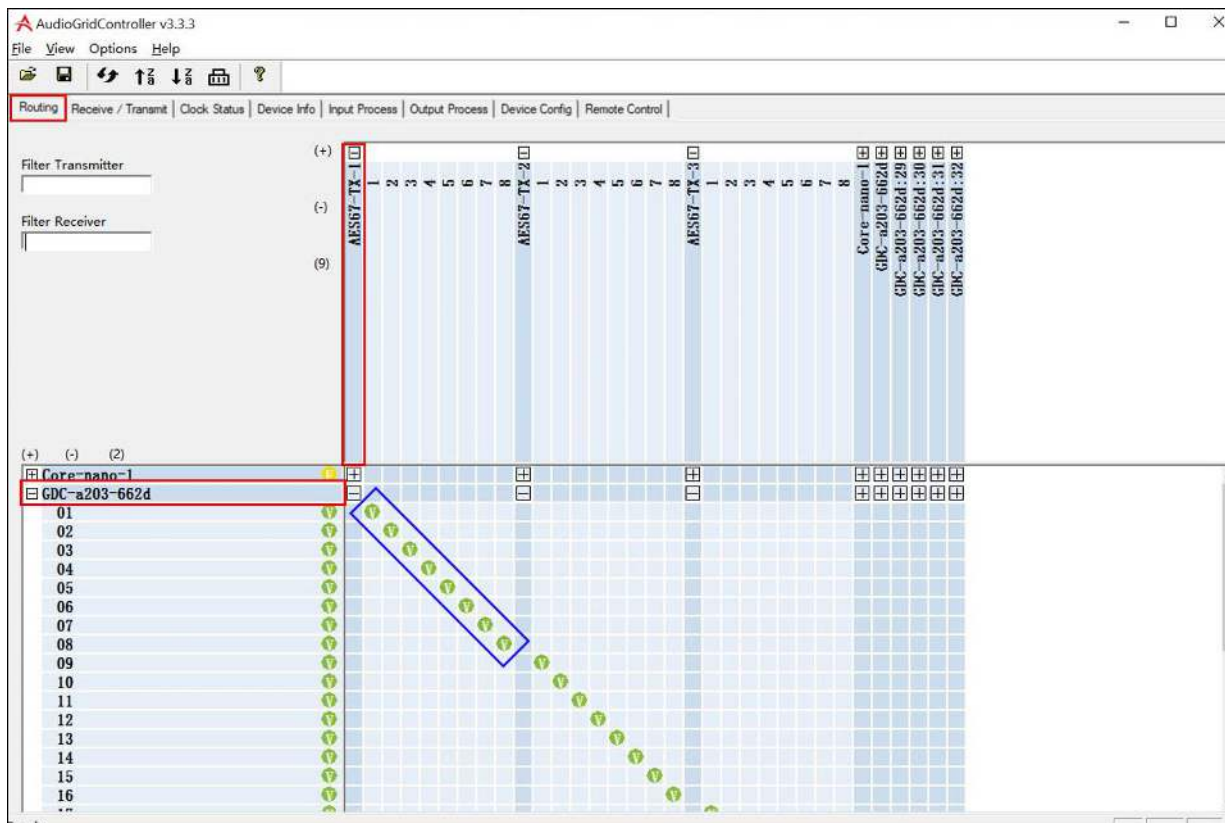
AudioGridController v3.3.3

File View Options Help

Routing | Receive / Transmit | Clock Status | Device Info | Input Process | Output Process | Device Config | Remote Control

Filter Transmitter

Filter Receiver

(+)
(-)
(9)

AES67-TX-1
1 2 3 4 5 6 7 8
AES67-TX-2
1 2 3 4 5 6 7 8
AES67-TX-3
1 2 3 4 5 6 7 8
Core-nano-1
GDC-a203-662d
GDC-a203-662d:29
GDC-a203-662d:30
GDC-a203-662d:31
GDC-a203-662d:32

(+) (-) (2)

Core-nano-1
GDC-a203-662d
01
02
03
04
05
06
07
08
09
10
11
12
13
14
15
16